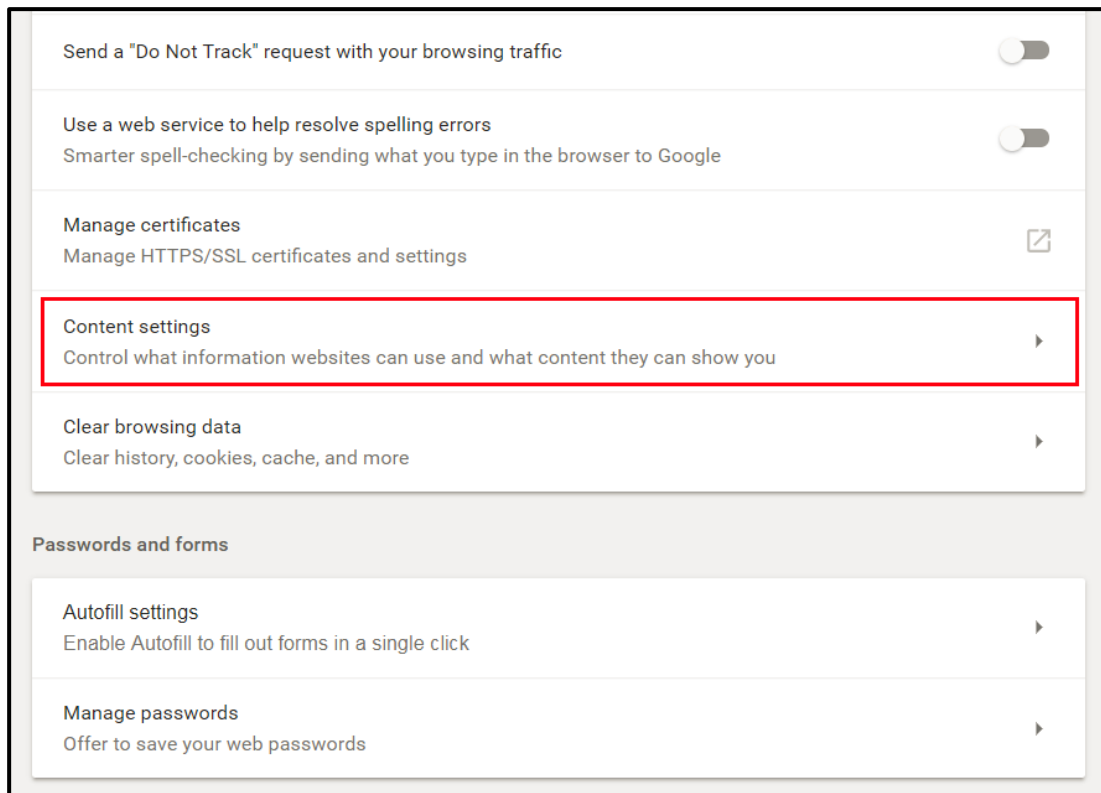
Send a "Do Not Track" request with your browsing traffic

Use a web service to help resolve spelling errors
Smarter spell-checking by sending what you type in the browser to Google

Manage certificates
Manage HTTPS/SSL certificates and settings

Content settings
Control what information websites can use and what content they can show you

Clear browsing data
Clear history, cookies, cache, and more

Passwords and forms

Autofill settings
Enable Autofill to fill out forms in a single click

Manage passwords
Offer to save your web passwords